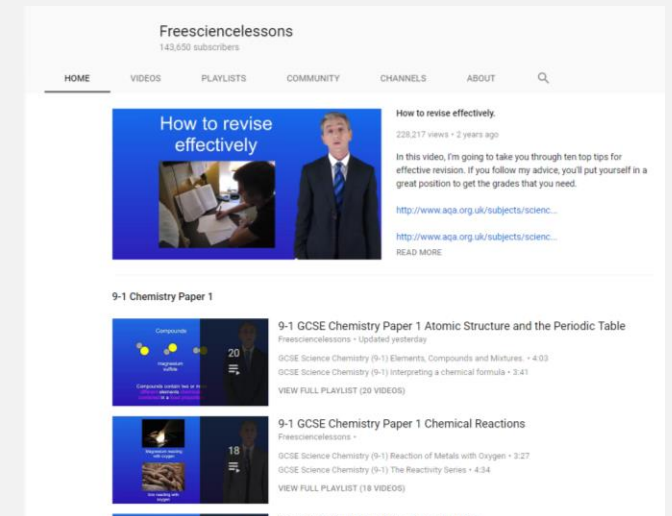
Freesciencelessons
143,650 subscribers

HOME VIDEOS PLAYLISTS COMMUNITY CHANNELS ABOUT

How to revise effectively

How to revise effectively.
228,217 views • 2 years ago

In this video, I'm going to take you through ten top tips for effective revision. If you follow my advice, you'll put yourself in a great position to get the grades that you need.

http://www.aqa.org.uk/subjects/scienc...

http://www.aqa.org.uk/subjects/scienc...
READ MORE

9-1 Chemistry Paper 1

Compounds
magnesium sulfide
Compounds contain two or more different elements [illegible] chemically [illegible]
20

9-1 GCSE Chemistry Paper 1 Atomic Structure and the Periodic Table
Freesciencelessons • Updated yesterday
GCSE Science Chemistry (9-1) Elements, Compounds and Mixtures. • 4:03
GCSE Science Chemistry (9-1) Interpreting a chemical formula • 3:41
VIEW FULL PLAYLIST (20 VIDEOS)

Magnesium reacting with oxygen
Iron reacting with oxygen
18

9-1 GCSE Chemistry Paper 1 Chemical Reactions
Freesciencelessons •
GCSE Science Chemistry (9-1) Reaction of Metals with Oxygen • 3:27
GCSE Science Chemistry (9-1) The Reactivity Series • 4:34
VIEW FULL PLAYLIST (18 VIDEOS)